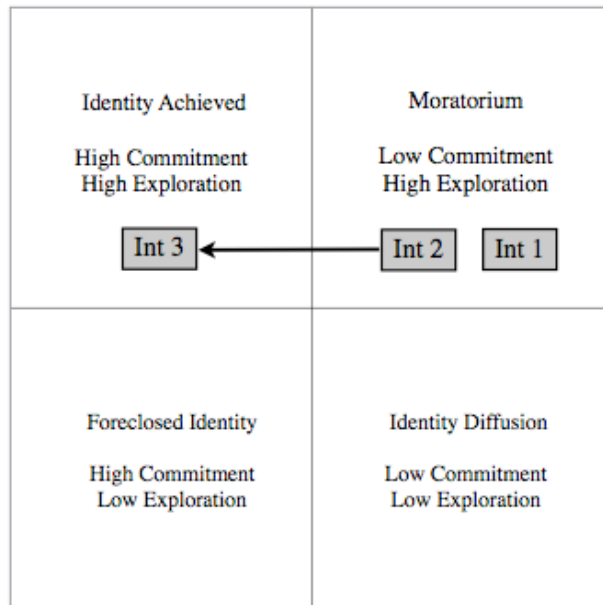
Identity Achieved

High Commitment
High Exploration

Int 3

Moratorium

Low Commitment
High Exploration

Int 2

Int 1

Foreclosed Identity

High Commitment
Low Exploration

Identity Diffusion

Low Commitment
Low Exploration